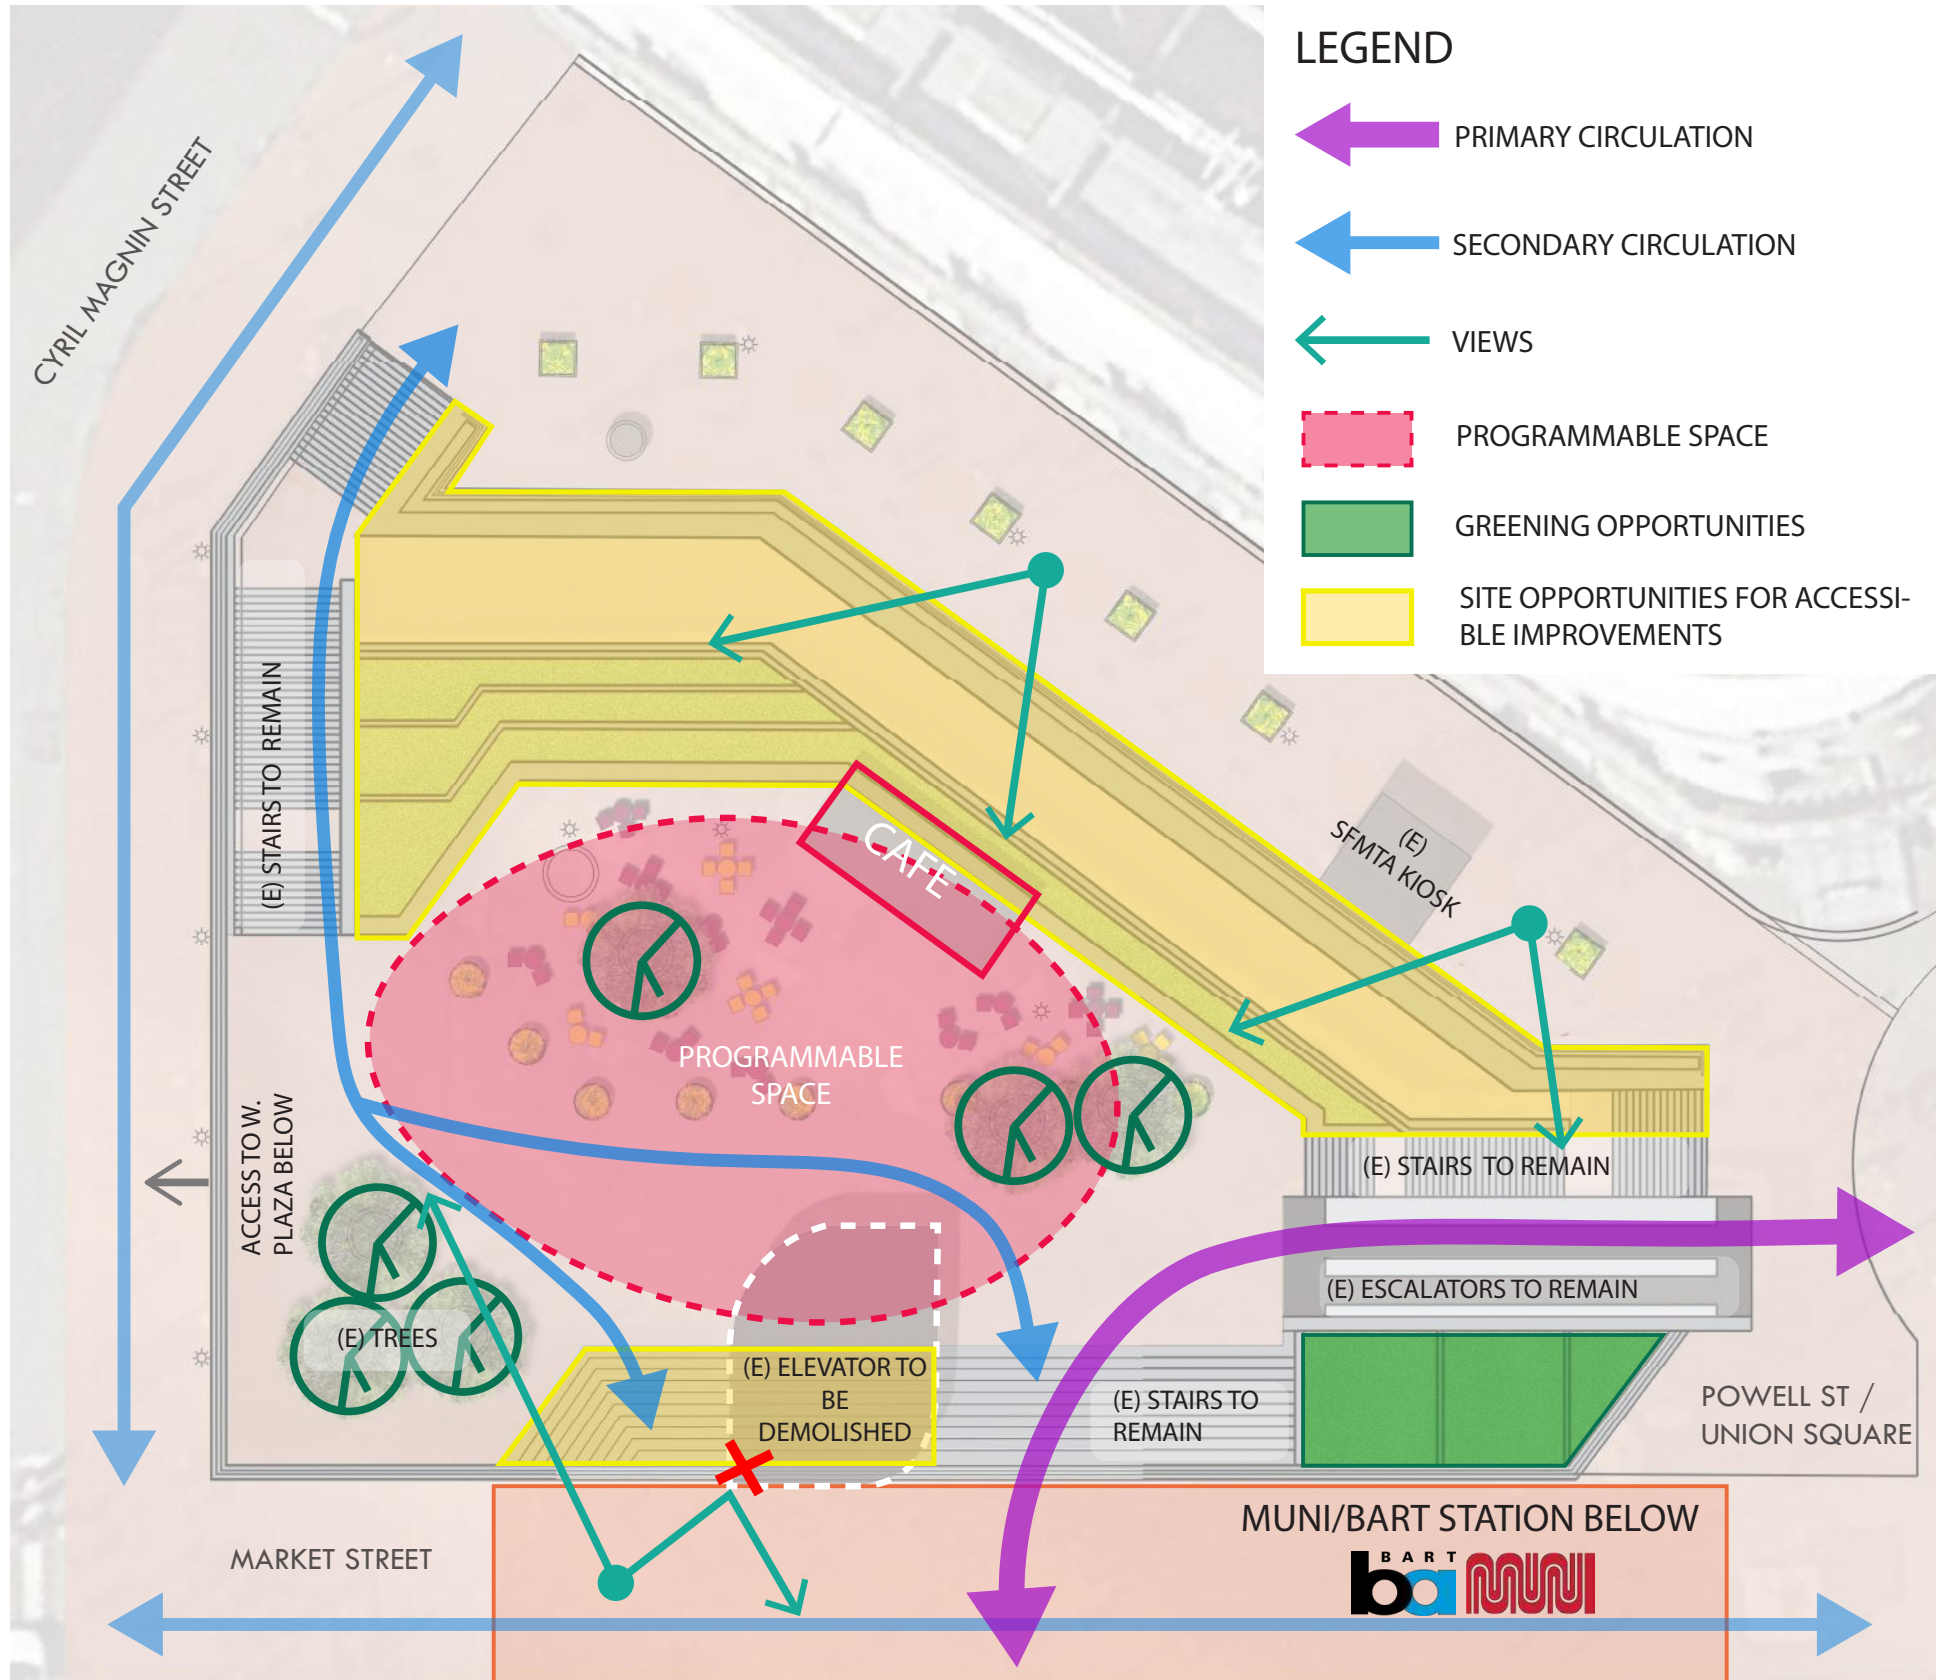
LEGEND
PRIMARY CIRCULATION
SECONDARY CIRCULATION
VIEWS
PROGRAMMABLE SPACE
GREENING OPPORTUNITIES
SITE OPPORTUNITIES FOR ACCESSIBLE IMPROVEMENTS

CYRIL MAGNIN STREET
(E) STAIRS TO REMAIN
CAFE
(E) SFMTA KIOSK
PROGRAMMABLE SPACE
ACCESS TO W. PLAZA BELOW
(E) STAIRS TO REMAIN
(E) ESCALATORS TO REMAIN
(E) TREES
(E) ELEVATOR TO BE DEMOLISHED
(E) STAIRS TO REMAIN
POWELL ST / UNION SQUARE
MARKET STREET
MUNI/BART STATION BELOW
BART
ba
MUNI